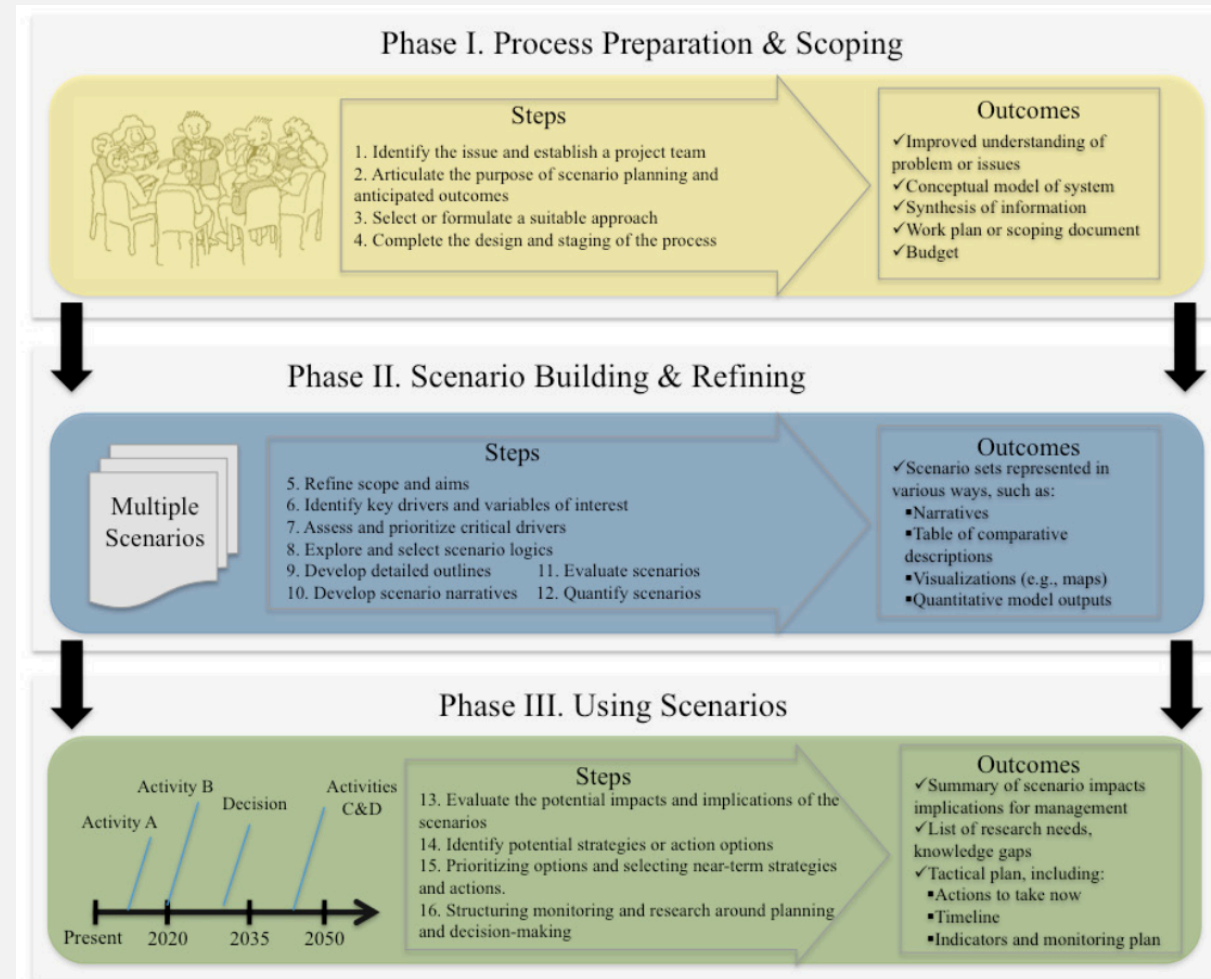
Phase I. Process Preparation & Scoping

Steps

1. Identify the issue and establish a project team
2. Articulate the purpose of scenario planning and anticipated outcomes
3. Select or formulate a suitable approach
4. Complete the design and staging of the process

Outcomes

✓Improved understanding of problem or issues
✓Conceptual model of system
✓Synthesis of information
✓Work plan or scoping document
✓Budget

Phase II. Scenario Building & Refining

Multiple Scenarios

Steps

5. Refine scope and aims
6. Identify key drivers and variables of interest
7. Assess and prioritize critical drivers
8. Explore and select scenario logics
9. Develop detailed outlines
10. Develop scenario narratives
11. Evaluate scenarios
12. Quantify scenarios

Outcomes

✓Scenario sets represented in various ways, such as:
▪Narratives
▪Table of comparative descriptions
▪Visualizations (e.g., maps)
▪Quantitative model outputs

Phase III. Using Scenarios

Activity A
Activity B
Decision
Activities C&D
Present 2020 2035 2050

Steps

13. Evaluate the potential impacts and implications of the scenarios
14. Identify potential strategies or action options
15. Prioritizing options and selecting near-term strategies and actions.
16. Structuring monitoring and research around planning and decision-making

Outcomes

✓Summary of scenario impacts implications for management
✓List of research needs, knowledge gaps
✓Tactical plan, including:
▪Actions to take now
▪Timeline
▪Indicators and monitoring plan